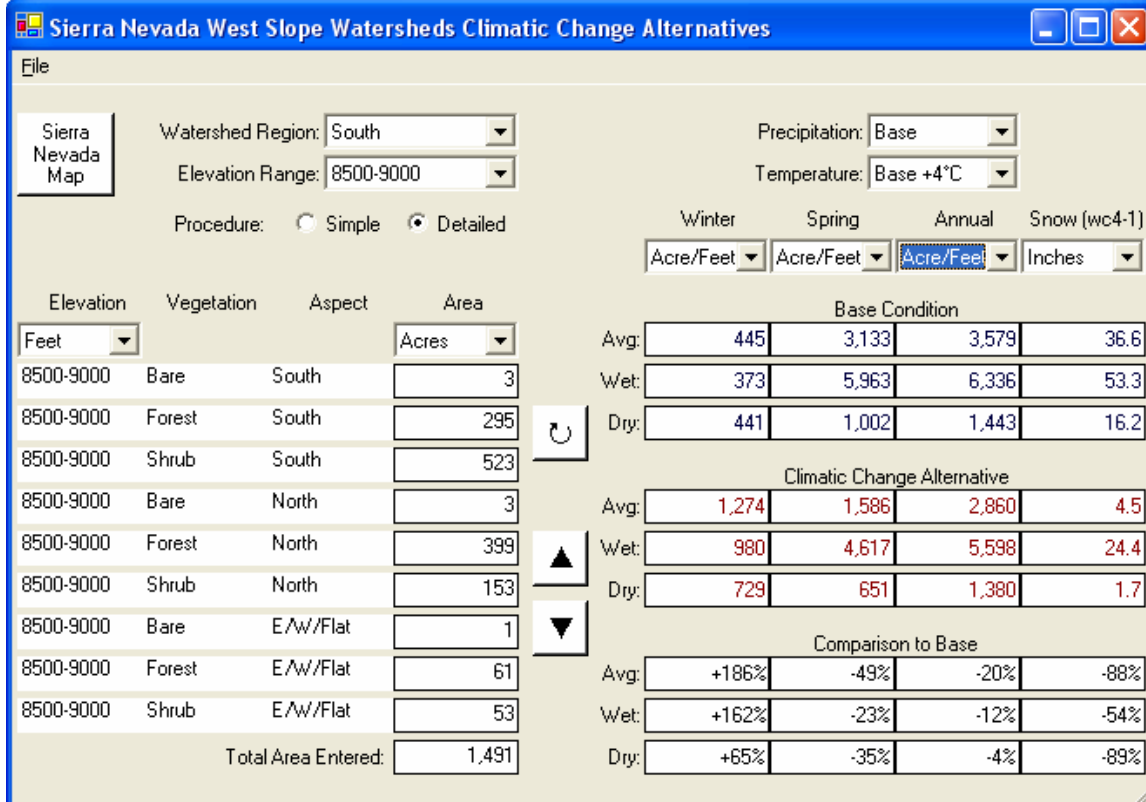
Sierra Nevada West Slope Watersheds Climatic Change Alternatives

File

Sierra Nevada Map

Watershed Region: South
Elevation Range: 8500-9000
Procedure: Simple Detailed

Precipitation: Base
Temperature: Base +4°C

| Winter | Spring | Annual | Snow (wc4-1) |
|---|---|---|---|
| Acre/Feet | Acre/Feet | Acre/Feet | Inches |

| Elevation | Vegetation | Aspect | Area |
|---|---|---|---|
| Feet | | | Acres |
| 8500-9000 | Bare | South | 3 |
| 8500-9000 | Forest | South | 295 |
| 8500-9000 | Shrub | South | 523 |
| 8500-9000 | Bare | North | 3 |
| 8500-9000 | Forest | North | 399 |
| 8500-9000 | Shrub | North | 153 |
| 8500-9000 | Bare | E/W/Flat | 1 |
| 8500-9000 | Forest | E/W/Flat | 61 |
| 8500-9000 | Shrub | E/W/Flat | 53 |
| | | Total Area Entered: | 1,491 |

Base Condition

| | | | | |
|---|---|---|---|---|
| Avg: | 445 | 3,133 | 3,579 | 36.6 |
| Wet: | 373 | 5,963 | 6,336 | 53.3 |
| Dry: | 441 | 1,002 | 1,443 | 16.2 |

Climatic Change Alternative

| | | | | |
|---|---|---|---|---|
| Avg: | 1,274 | 1,586 | 2,860 | 4.5 |
| Wet: | 980 | 4,617 | 5,598 | 24.4 |
| Dry: | 729 | 651 | 1,380 | 1.7 |

Comparison to Base

| | | | | |
|---|---|---|---|---|
| Avg: | +186% | -49% | -20% | -88% |
| Wet: | +162% | -23% | -12% | -54% |
| Dry: | +65% | -35% | -4% | -89% |